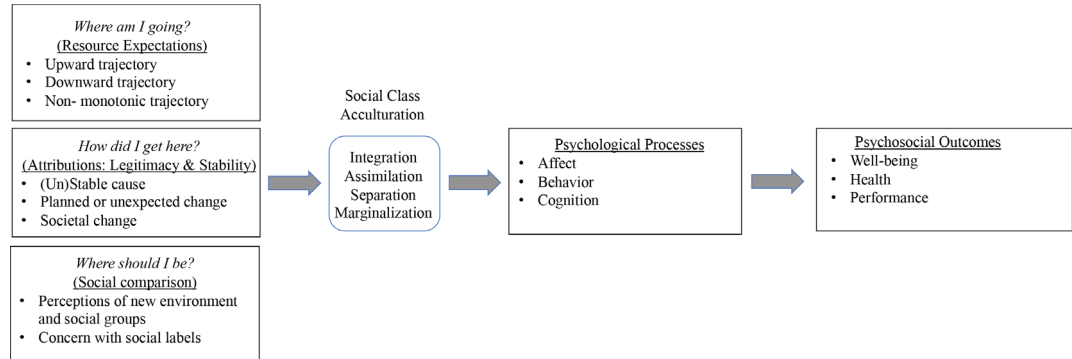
Where am I going?
(Resource Expectations)
• Upward trajectory
• Downward trajectory
• Non- monotonic trajectory

How did I get here?
(Attributions: Legitimacy & Stability)
• (Un)Stable cause
• Planned or unexpected change
• Societal change

Where should I be?
(Social comparison)
• Perceptions of new environment and social groups
• Concern with social labels

Social Class Acculturation

Integration
Assimilation
Separation
Marginalization

Psychological Processes
• Affect
• Behavior
• Cognition

Psychosocial Outcomes
• Well-being
• Health
• Performance